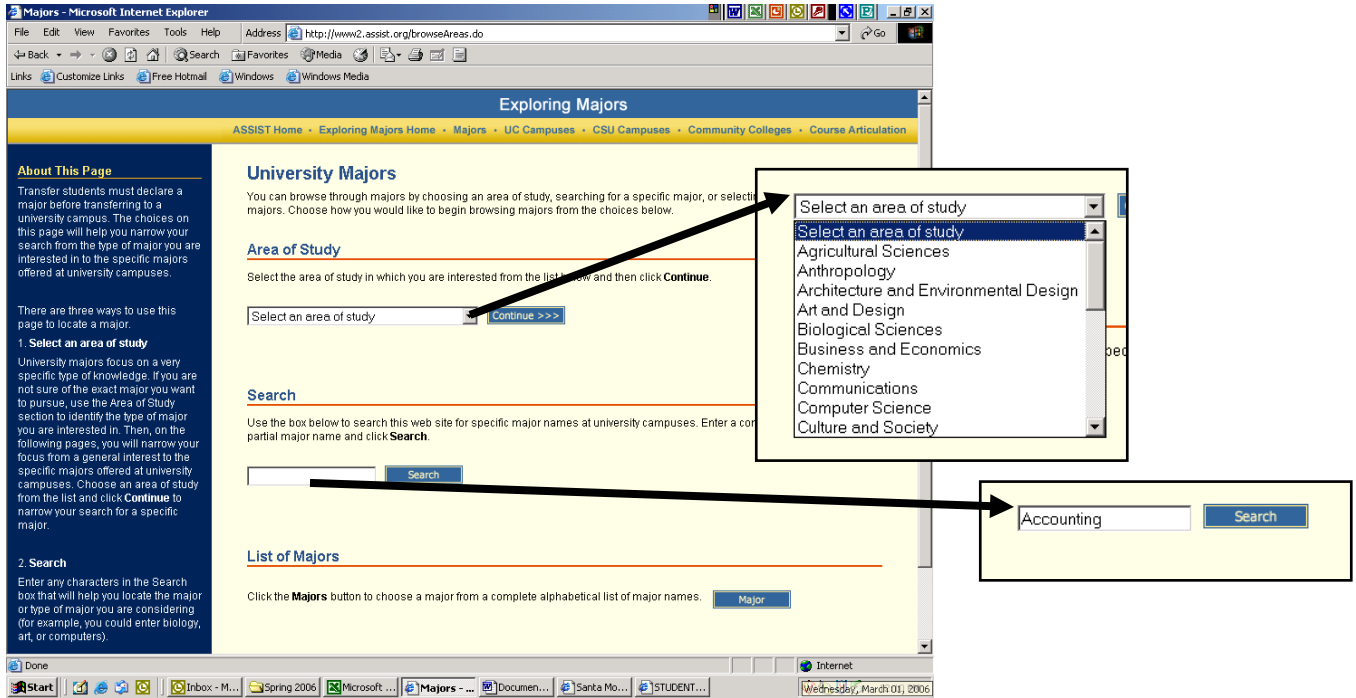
Majors - Microsoft Internet Explorer

File Edit View Favorites Tools Help

Address http://www2.assist.org/browseAreas.do

Go

Back Search Favorites Media

Links Customize Links Free Hotmail Windows Windows Media

Exploring Majors

ASSIST Home • Exploring Majors Home • Majors • UC Campuses • CSU Campuses • Community Colleges • Course Articulation

About This Page

Transfer students must declare a major before transferring to a university campus. The choices on this page will help you narrow your search from the type of major you are interested in to the specific majors offered at university campuses.

There are three ways to use this page to locate a major.

1. Select an area of study

University majors focus on a very specific type of knowledge. If you are not sure of the exact major you want to pursue, use the Area of Study section to identify the type of major you are interested in. Then, on the following pages, you will narrow your focus from a general interest to the specific majors offered at university campuses. Choose an area of study from the list and click Continue to narrow your search for a specific major.

2. Search

Enter any characters in the Search box that will help you locate the major or type of major you are considering (for example, you could enter biology, art, or computers).

University Majors

You can browse through majors by choosing an area of study, searching for a specific major, or selecti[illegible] majors. Choose how you would like to begin browsing majors from the choices below.

Area of Study

Select the area of study in which you are interested from the list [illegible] and then click Continue.

Select an area of study

Continue >>>

Search

Use the box below to search this web site for specific major names at university campuses. Enter a co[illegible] partial major name and click Search.

Search

List of Majors

Click the Majors button to choose a major from a complete alphabetical list of major names.

Major

Select an area of study

Select an area of study
Agricultural Sciences
Anthropology
Architecture and Environmental Design
Art and Design
Biological Sciences
Business and Economics
Chemistry
Communications
Computer Science
Culture and Society

Accounting

Search

Done

Internet

Start

Inbox - M...

Spring 2006

Microsoft ...

Majors - ...

Documen...

Santa Mo...

STUDENT...

Wednesday, March 01, 2006